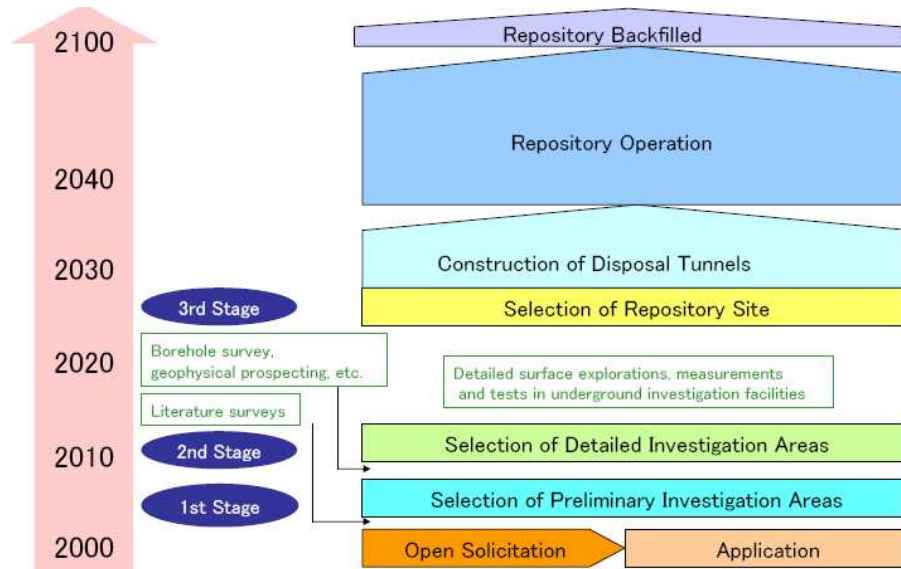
2100

Repository Backfilled

Repository Operation

2040

Construction of Disposal Tunnels

2030

3rd Stage

Selection of Repository Site

Borehole survey, geophysical prospecting, etc.

2020

Detailed surface explorations, measurements and tests in underground investigation facilities

Literature surveys

2010

2nd Stage

Selection of Detailed Investigation Areas

1st Stage

Selection of Preliminary Investigation Areas

2000

Open Solicitation

Application